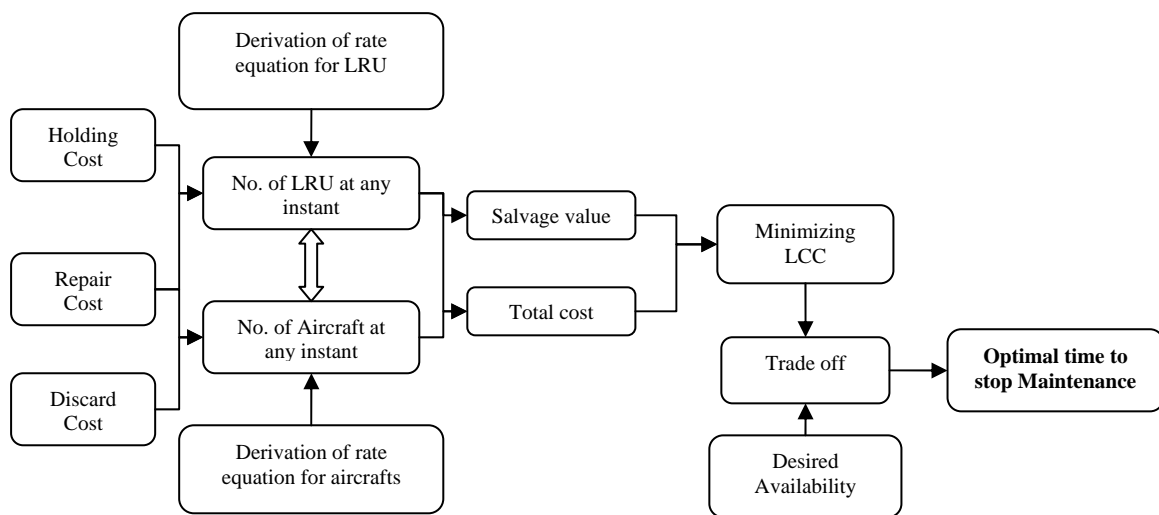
Derivation of rate equation for LRU

Holding Cost

No. of LRU at any instant

Salvage value

Minimizing LCC

Repair Cost

Total cost

No. of Aircraft at any instant

Trade off

**Optimal time to stop Maintenance**

Discard Cost

Derivation of rate equation for aircrafts

Desired Availability